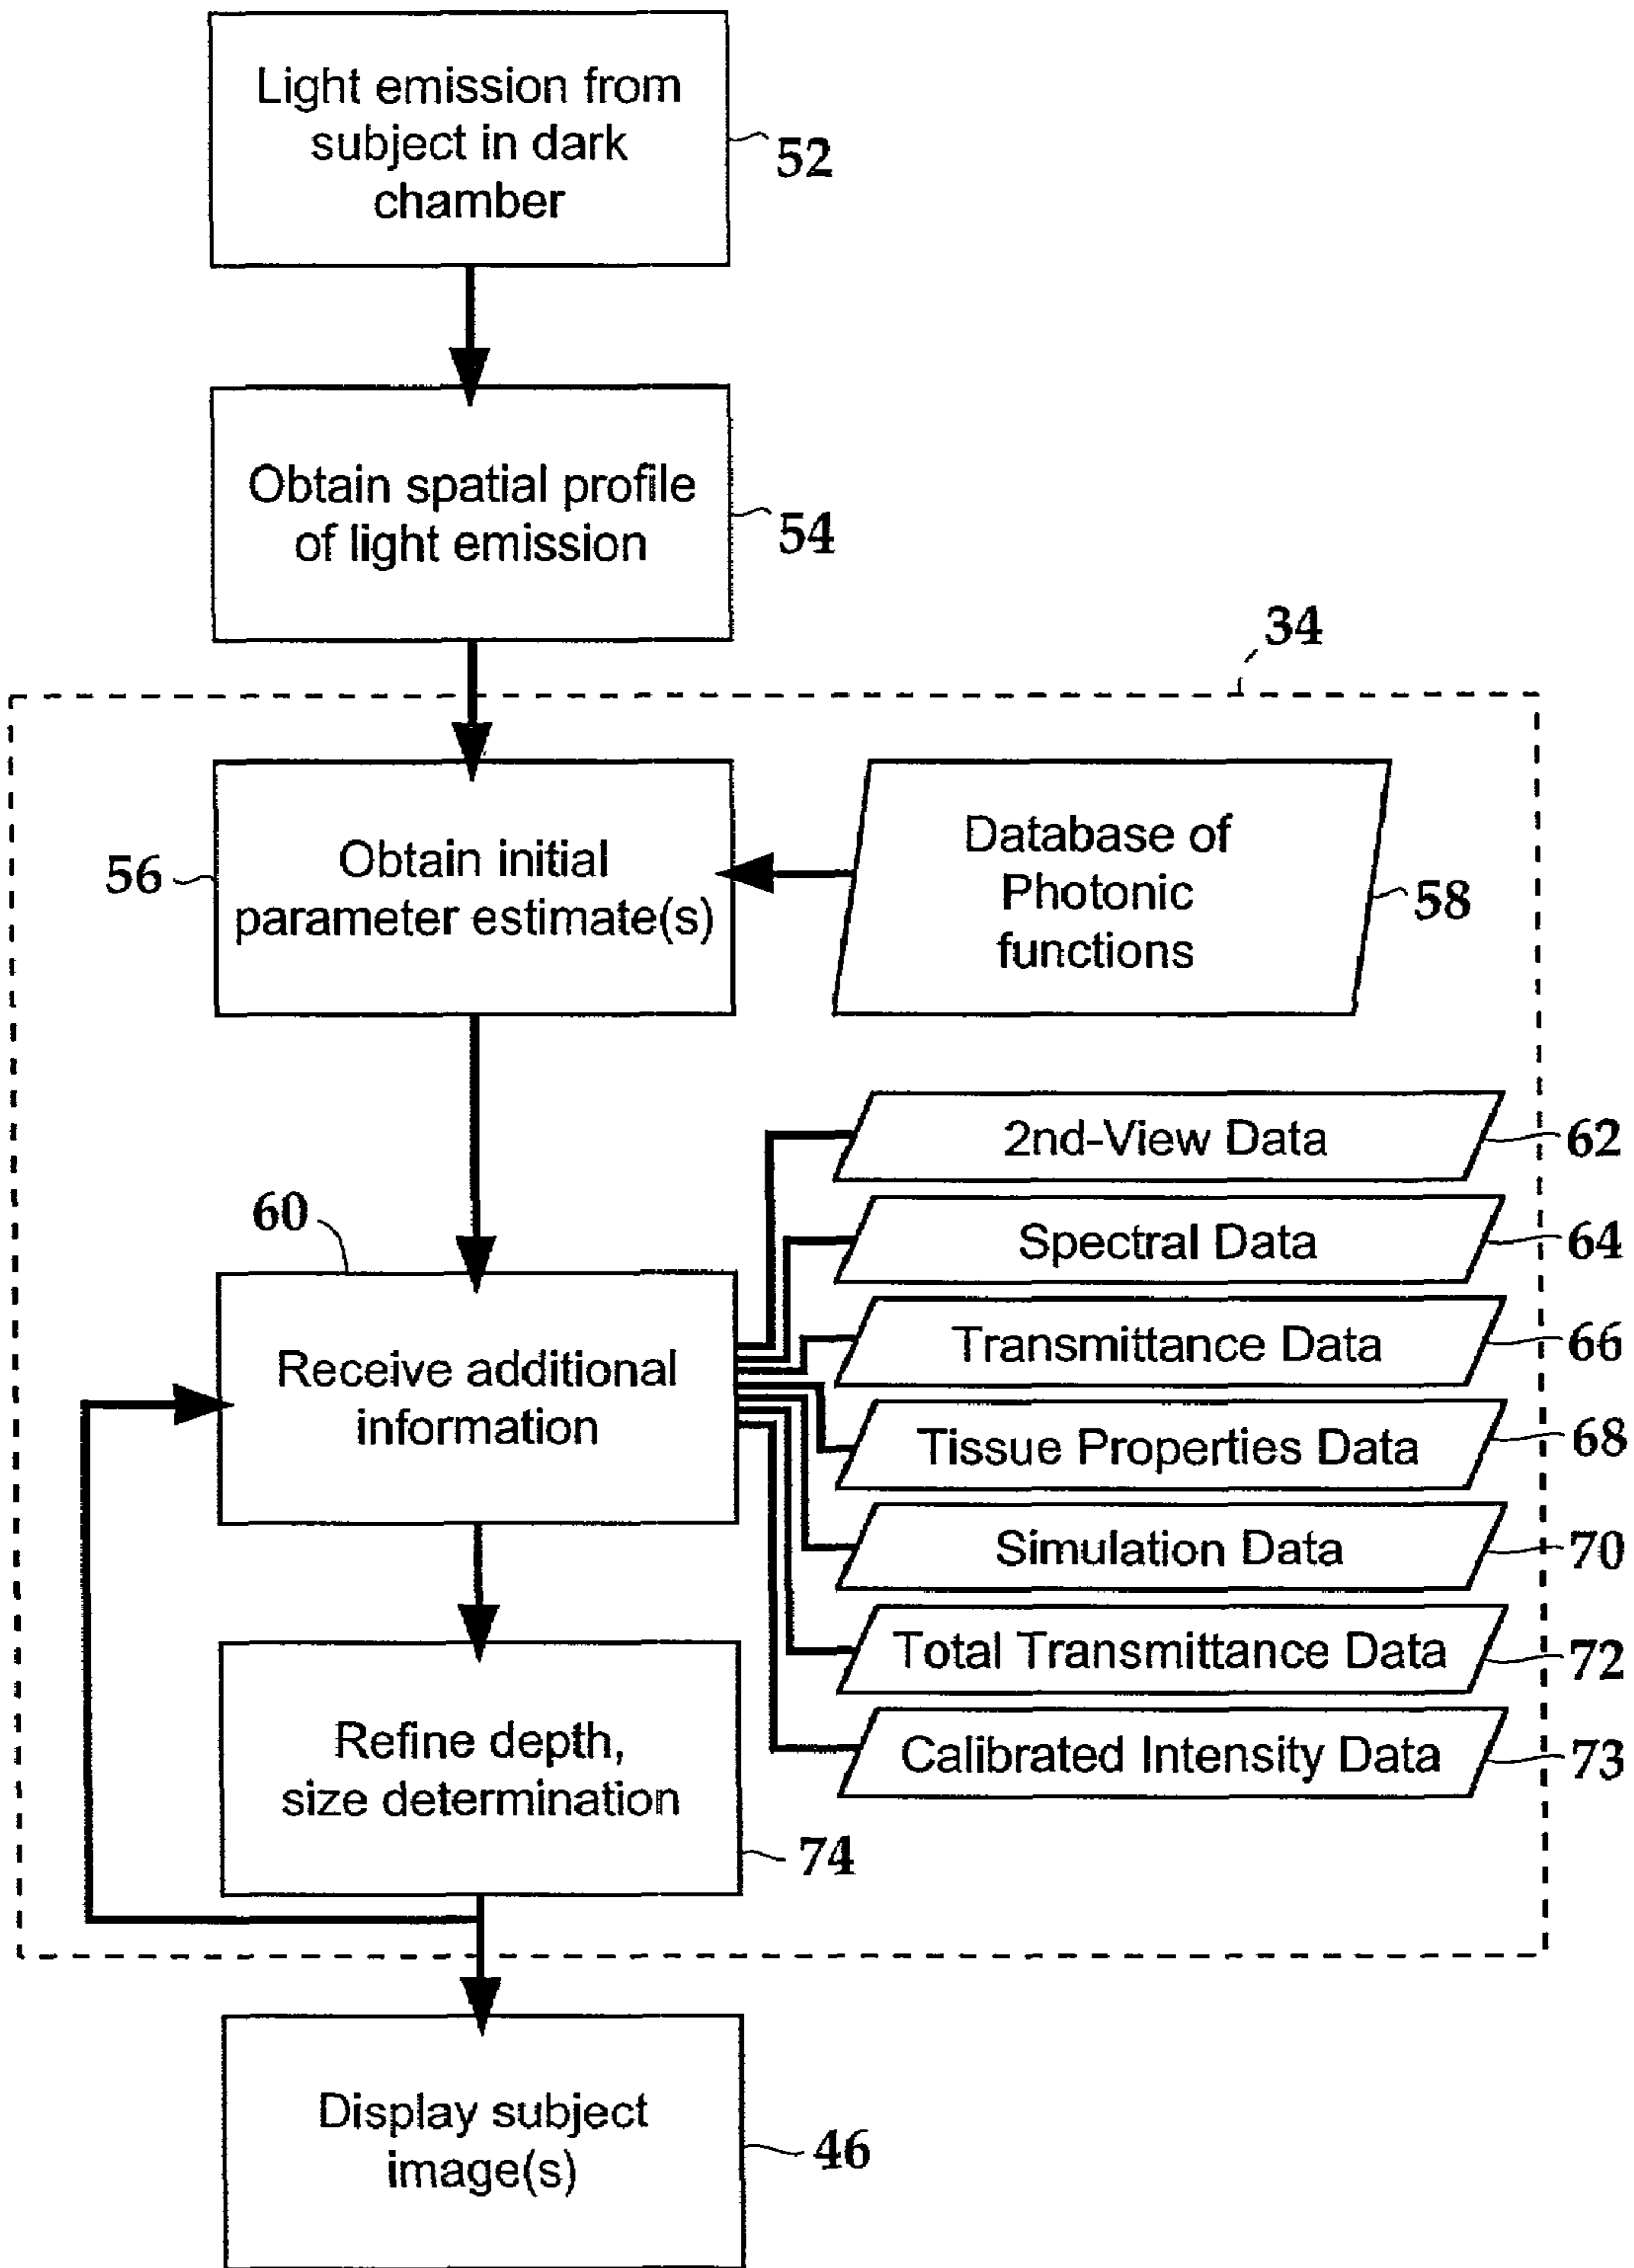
Light emission from subject in dark chamber

52

Obtain spatial profile of light emission

54

34

56

Obtain initial parameter estimate(s)

Database of Photonic functions

58

2nd-View Data

62

60

Spectral Data

64

Transmittance Data

66

Receive additional information

Tissue Properties Data

68

Simulation Data

70

Total Transmittance Data

72

Refine depth, size determination

Calibrated Intensity Data

73

74

Display subject image(s)

46